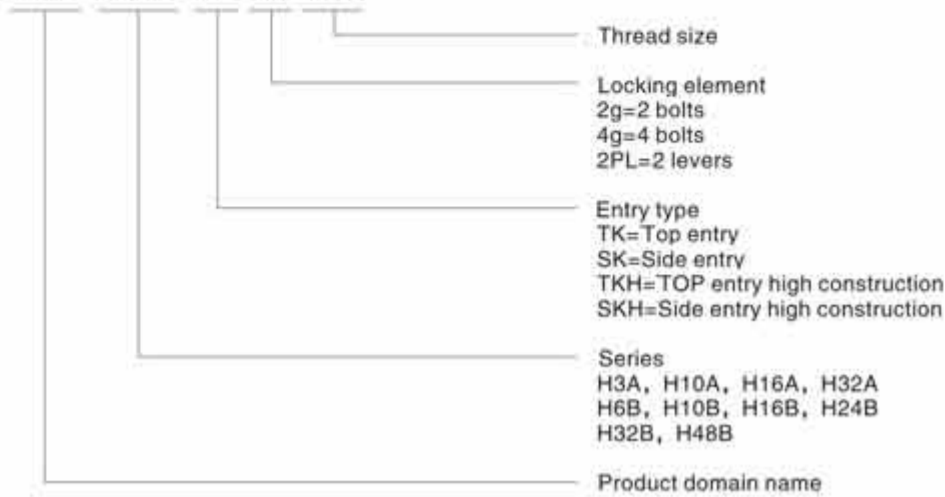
Thread size

Locking element
2g=2 bolts
4g=4 bolts
2PL=2 levers

Entry type
TK=Top entry
SK=Side entry
TKH=TOP entry high construction
SKH=Side entry high construction

Series
H3A，H10A，H16A，H32A
H6B，H10B，H16B，H24B
H32B，H48B

Product domain name